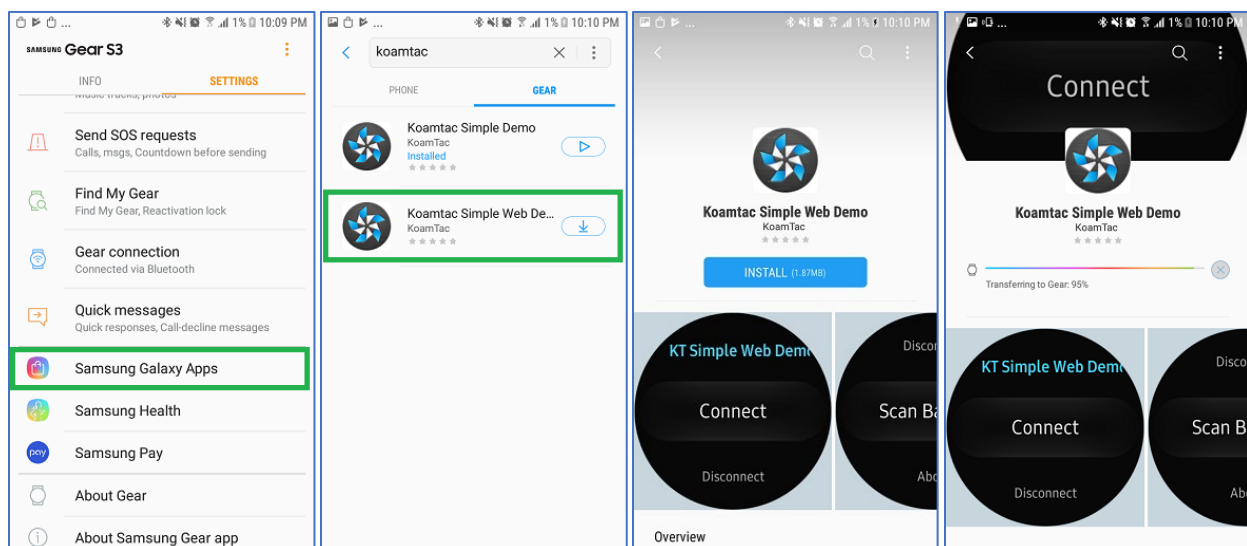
1% 10:09 PM

SAMSUNG Gear S3

INFO
SETTINGS

Music tracks, photos

Send SOS requests
Calls, msgs, Countdown before sending

Find My Gear
Find My Gear, Reactivation lock

Gear connection
Connected via Bluetooth

Quick messages
Quick responses, Call-decline messages

Samsung Galaxy Apps

Samsung Health

Samsung Pay

About Gear

About Samsung Gear app

1% 10:10 PM

koamtac

PHONE
GEAR

Koamtac Simple Demo
KoamTac
Installed

Koamtac Simple Web De...
KoamTac

1% 10:10 PM

Koamtac Simple Web Demo
KoamTac

INSTALL (1.87MB)

KT Simple Web Demo
Connect
Disconnect
Disco
Scan Ba
Abo

Overview

1% 10:10 PM

Connect

Koamtac Simple Web Demo
KoamTac

Transferring to Gear: 95%

KT Simple Web Demo
Connect
Disconnect
Disco
Scan B
Abo